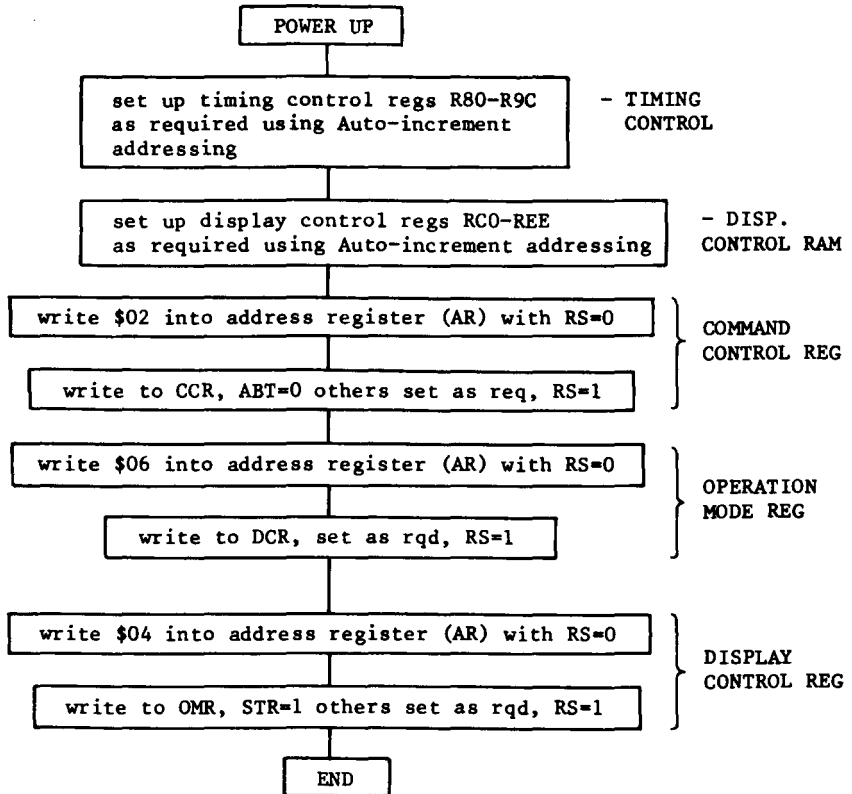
POWER UP

set up timing control regs R80-R9C as required using Auto-increment addressing

- TIMING CONTROL

set up display control regs RC0-REE as required using Auto-increment addressing

- DISP. CONTROL RAM

write \$02 into address register (AR) with RS=0

write to CCR, ABT=0 others set as req, RS=1

COMMAND CONTROL REG

write \$06 into address register (AR) with RS=0

write to DCR, set as rqd, RS=1

OPERATION MODE REG

write \$04 into address register (AR) with RS=0

write to OMR, STR=1 others set as rqd, RS=1

DISPLAY CONTROL REG

END